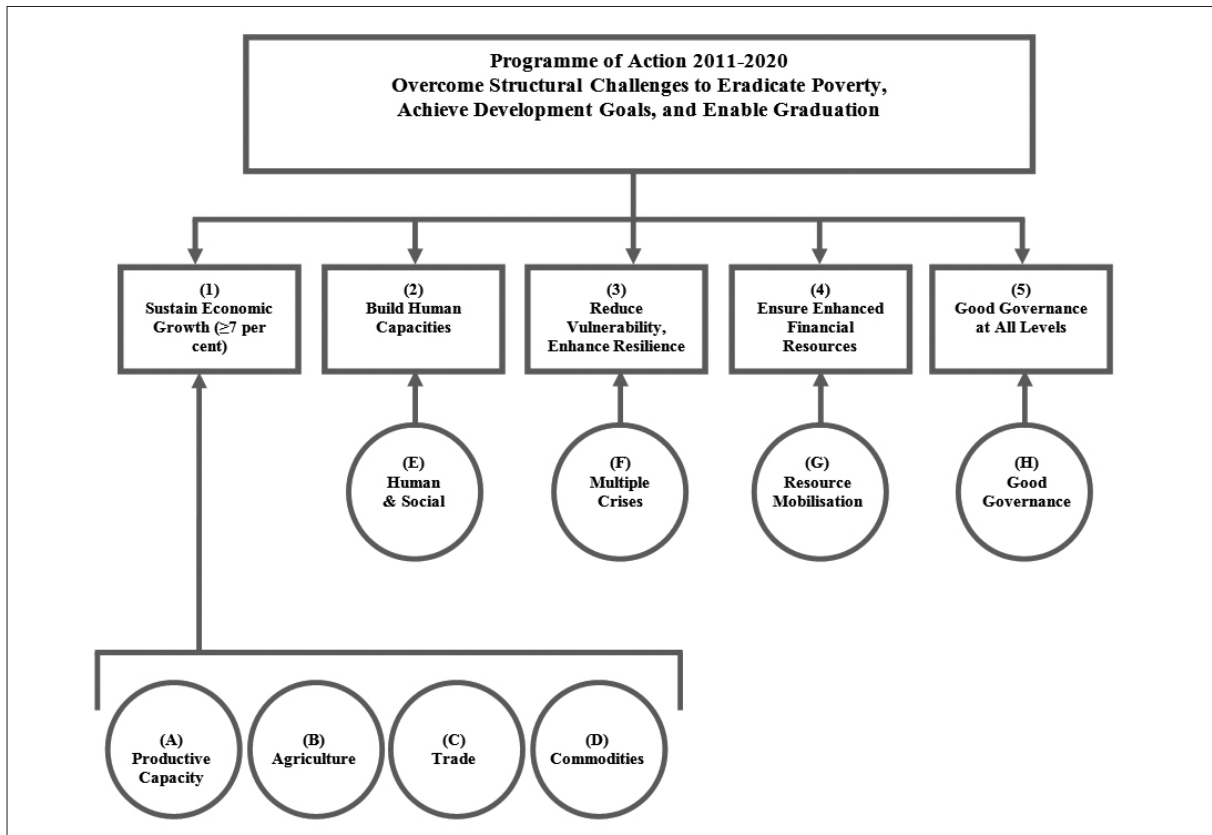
Programme of Action 2011-2020
Overcome Structural Challenges to Eradicate Poverty, Achieve Development Goals, and Enable Graduation

(1)
Sustain Economic Growth ($\geq$7 per cent)

(2)
Build Human Capacities

(3)
Reduce Vulnerability, Enhance Resilience

(4)
Ensure Enhanced Financial Resources

(5)
Good Governance at All Levels

(E)
Human & Social

(F)
Multiple Crises

(G)
Resource Mobilisation

(H)
Good Governance

(A)
Productive Capacity

(B)
Agriculture

(C)
Trade

(D)
Commodities